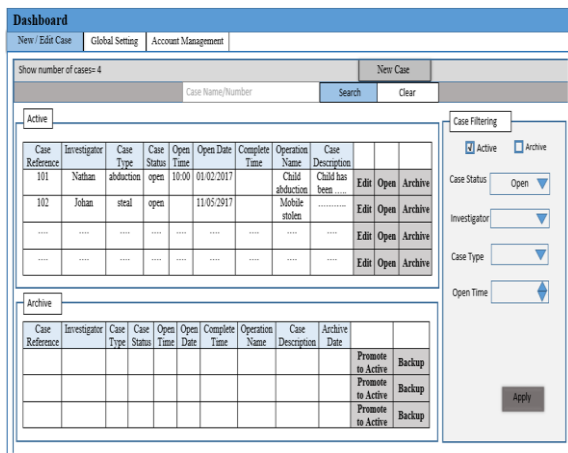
Dashboard

New / Edit Case | Global Setting | Account Management

Show number of cases= 4

New Case

Case Name/Number

Search | Clear

Active

| Case Reference | Investigator | Case Type | Case Status | Open Time | Open Date | Complete Time | Operation Name | Case Description | | | |
|---|---|---|---|---|---|---|---|---|---|---|---|
| 101 | Nathan | abduction | open | 10:00 | 01/02/2017 | | Child abduction | Child has been ….. | Edit | Open | Archive |
| 102 | Johan | steal | open | | 11/05/2917 | | Mobile stolen | ………… | Edit | Open | Archive |
| …. | …. | …. | …. | …. | …. | …. | …. | …. | Edit | Open | Archive |
| …. | …. | …. | …. | …. | …. | …. | …. | …. | Edit | Open | Archive |

Archive

| Case Reference | Investigator | Case Type | Case Status | Open Time | Open Date | Complete Time | Operation Name | Case Description | Archive Date | | |
|---|---|---|---|---|---|---|---|---|---|---|---|
| | | | | | | | | | | Promote to Active | Backup |
| | | | | | | | | | | Promote to Active | Backup |
| | | | | | | | | | | Promote to Active | Backup |

Case Filtering

Active

Archive

Case Status | Open

Investigator

Case Type

Open Time

Apply